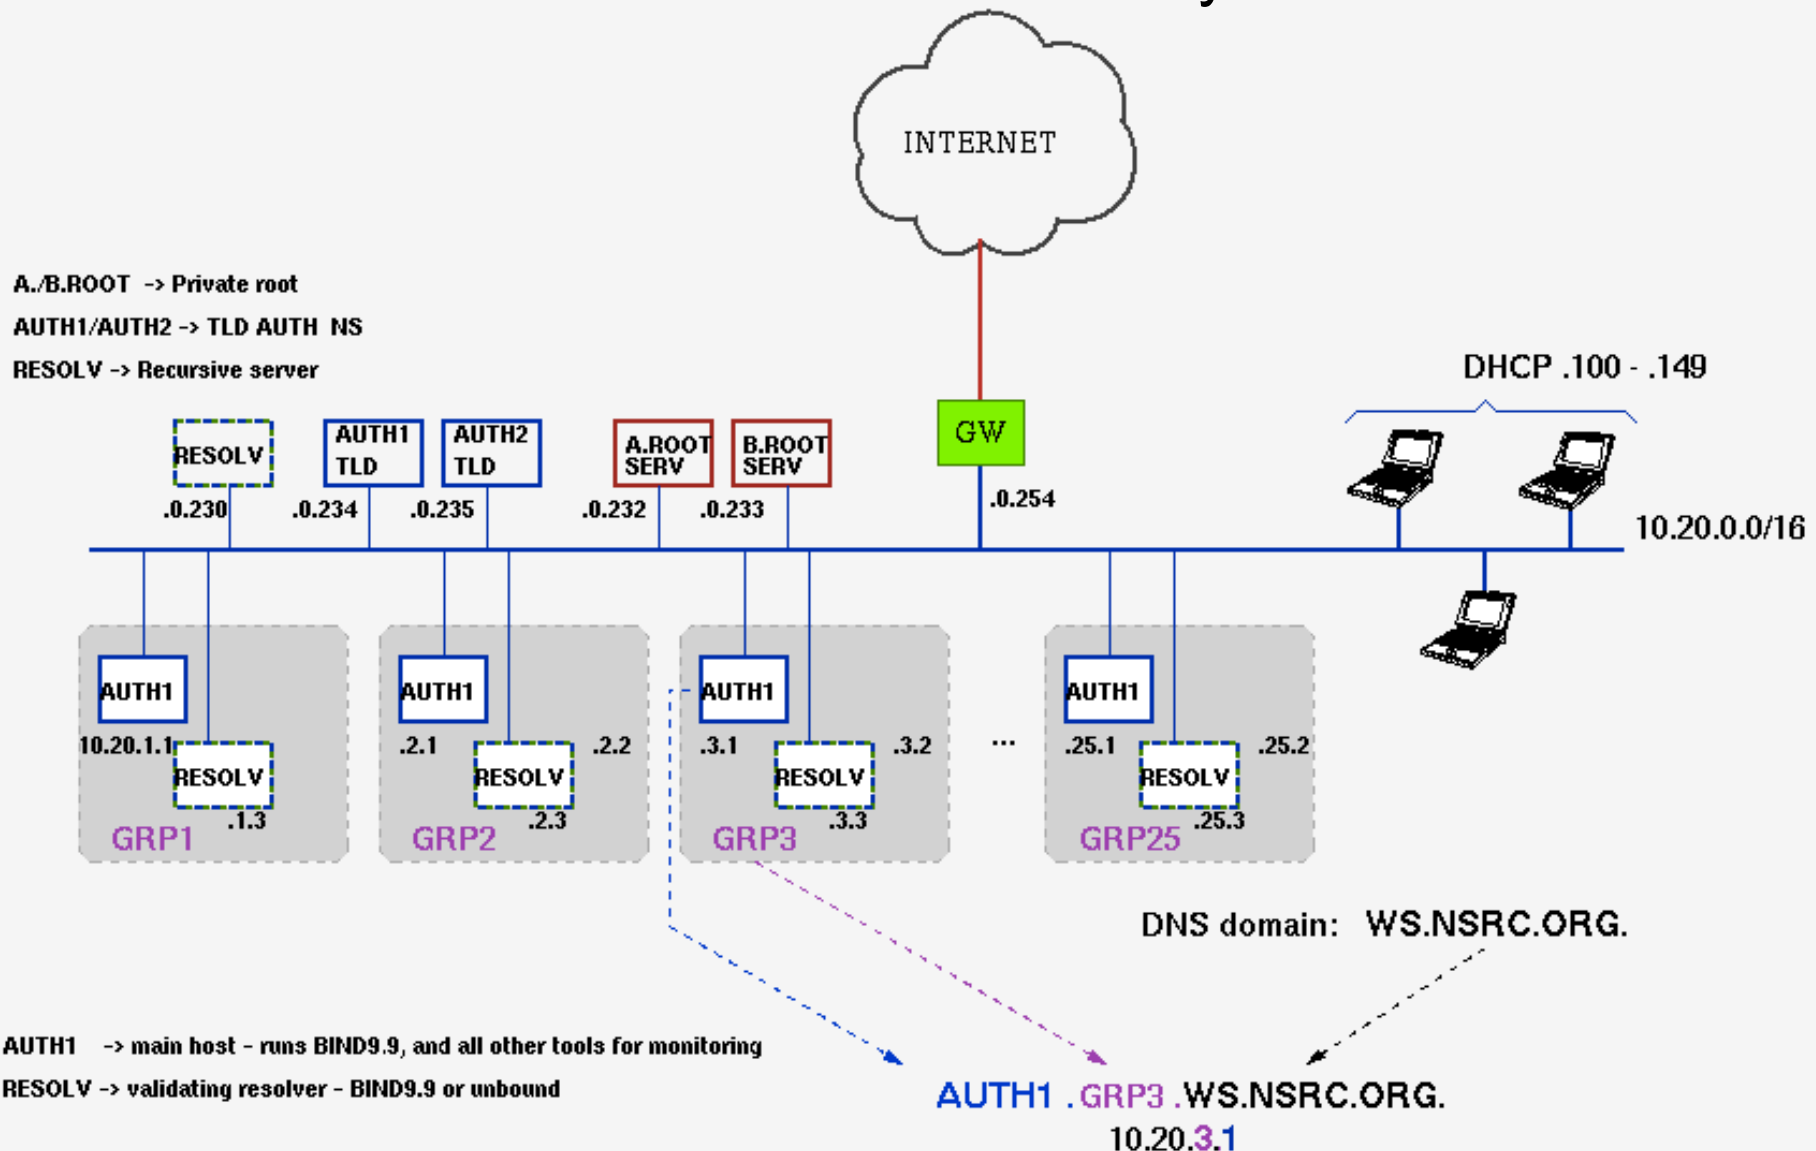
INTERNET

A./B.ROOT -> Private root

AUTH1/AUTH2 -> TLD AUTH NS

RESOLV -> Recursive server

DHCP .100 - .149

RESOLV
.0.230

AUTH1 TLD
.0.234

AUTH2 TLD
.0.235

A.ROOT SERV
.0.232

B.ROOT SERV
.0.233

GW
.0.254

10.20.0.0/16

AUTH1
10.20.1.1
RESOLV
.1.3
GRP1

AUTH1
.2.1
RESOLV
.2.2
.2.3
GRP2

AUTH1
.3.1
RESOLV
.3.2
.3.3
GRP3

...

AUTH1
.25.1
RESOLV
.25.2
.25.3
GRP25

DNS domain: WS.NSRC.ORG.

AUTH1 -> main host - runs BIND9.9, and all other tools for monitoring

RESOLV -> validating resolver - BIND9.9 or unbound

AUTH1 .GRP3 .WS.NSRC.ORG.
10.20.3.1